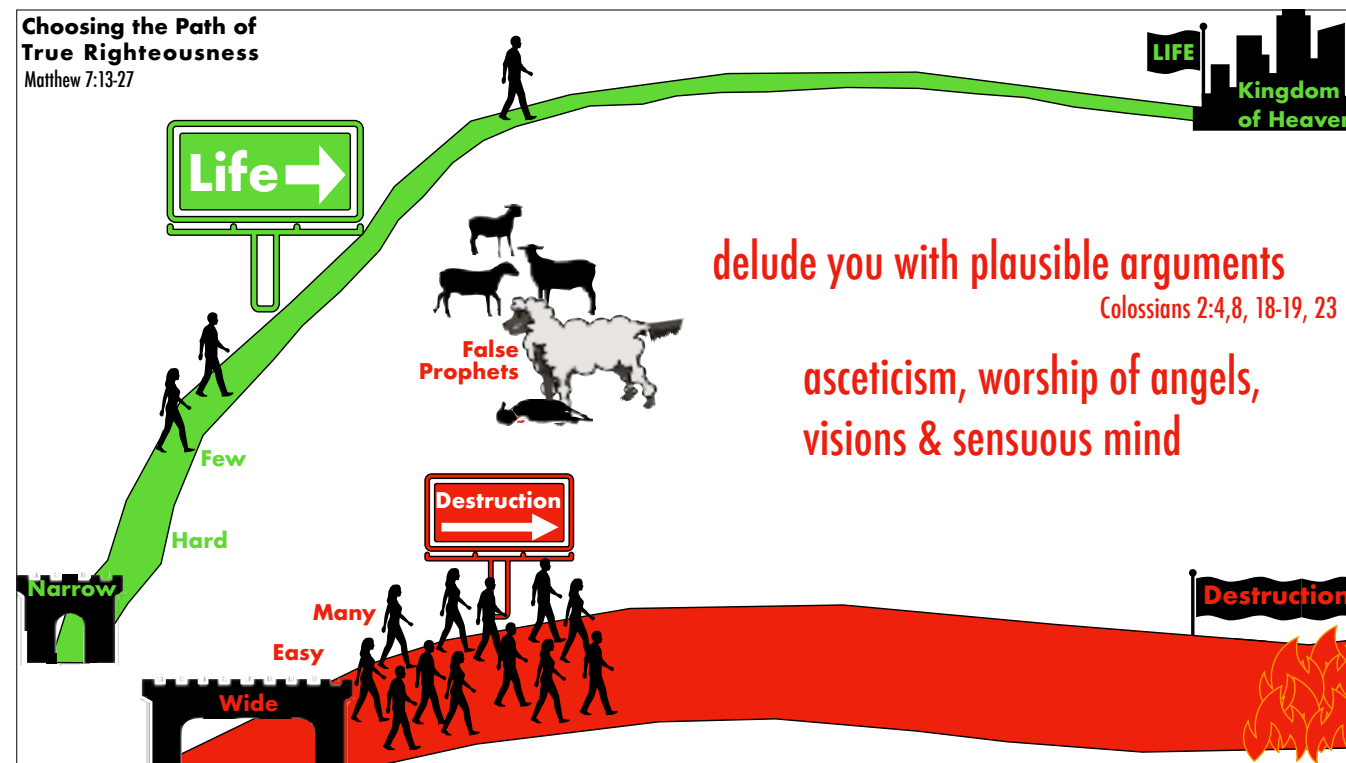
Choosing the Path of True Righteousness
Matthew 7:13-27

LIFE

Kingdom of Heaven

Life

delude you with plausible arguments
Colossians 2:4,8, 18-19, 23

False Prophets

asceticism, worship of angels, visions & sensuous mind

Few

Hard

Destruction

Narrow

Many

Easy

Wide

Destruction